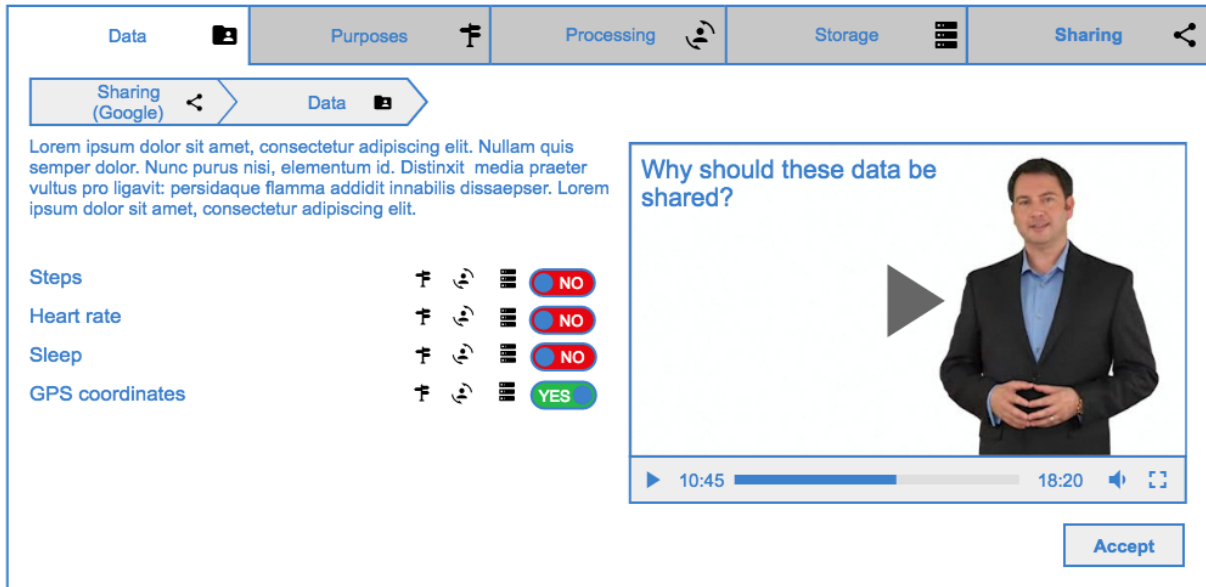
Data | Purposes | Processing | Storage | Sharing

Sharing (Google) | Data

Lorem ipsum dolor sit amet, consectetur adipiscing elit. Nullam quis semper dolor. Nunc purus nisi, elementum id. Distinxit media praeter vultus pro ligavit: persidaque flamma addidit innabilis dissaepser. Lorem ipsum dolor sit amet, consectetur adipiscing elit.

Steps NO
Heart rate NO
Sleep NO
GPS coordinates YES

Why should these data be shared?

10:45 18:20

Accept